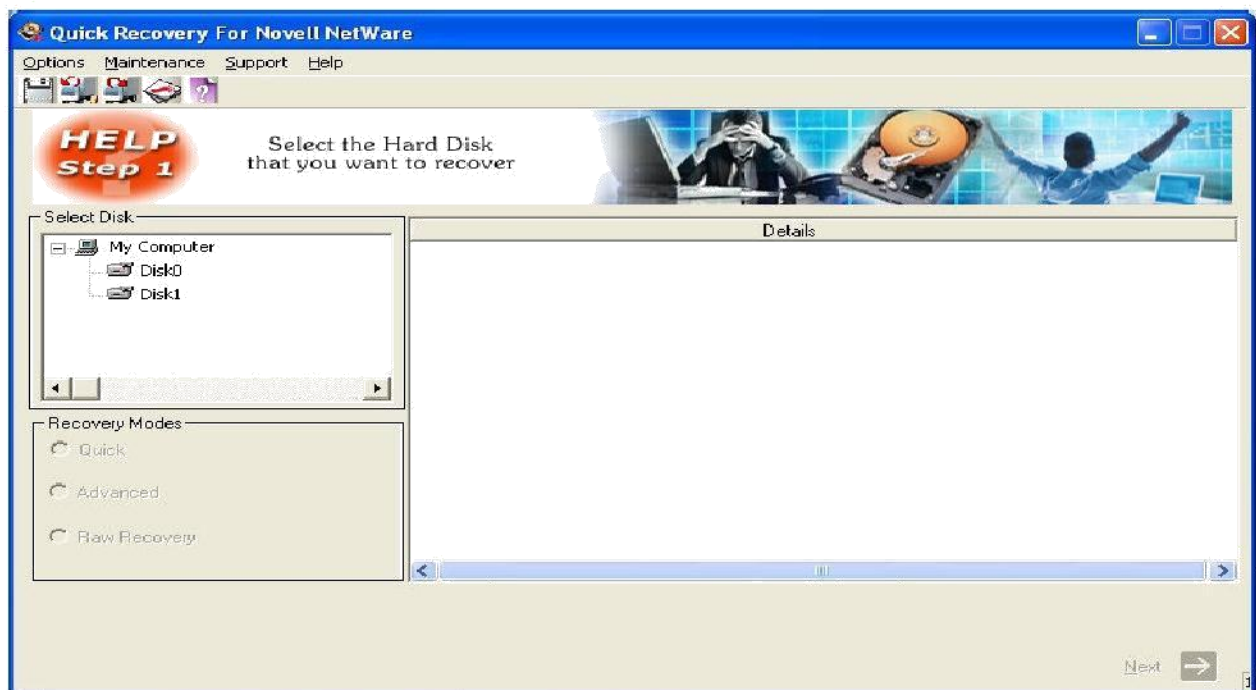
Quick Recovery For Novell NetWare

Options Maintenance Support Help

HELP
Step 1

Select the Hard Disk
that you want to recover

Select Disk

My Computer
Disk0
Disk1

Details

Recovery Modes

Quick

Advanced

Raw Recovery

Next